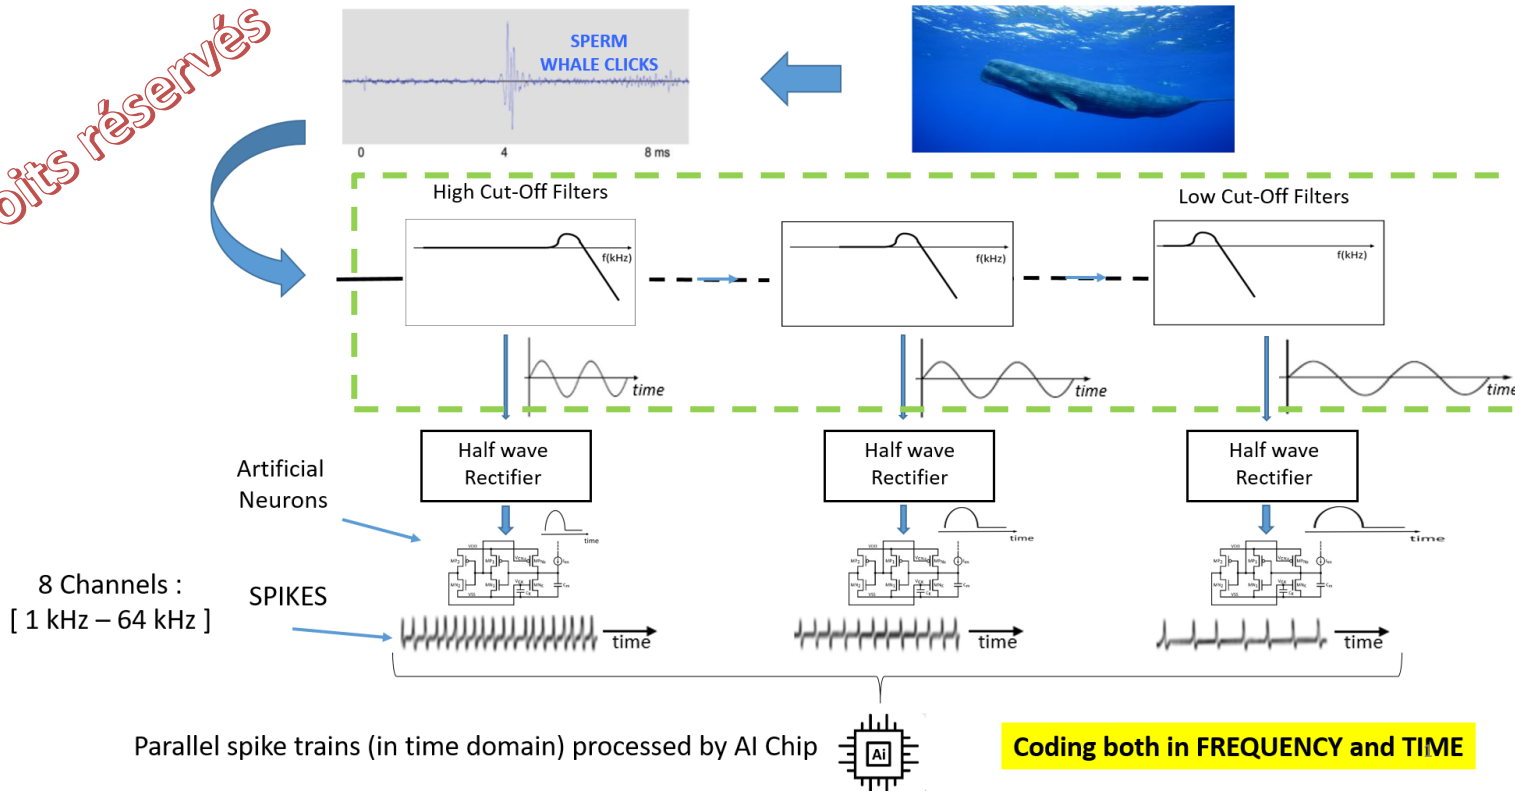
oits réservés

SPERM
WHALE CLICKS

0
4
8 ms

High Cut-Off Filters

Low Cut-Off Filters

f(kHz)

f(kHz)

f(kHz)

time

time

time

Half wave
Rectifier

Half wave
Rectifier

Half wave
Rectifier

Artificial
Neurons

time

time

time

8 Channels :
[ 1 kHz – 64 kHz ]

SPIKES

time

time

time

Parallel spike trains (in time domain) processed by AI Chip

Ai

Coding both in FREQUENCY and TIME